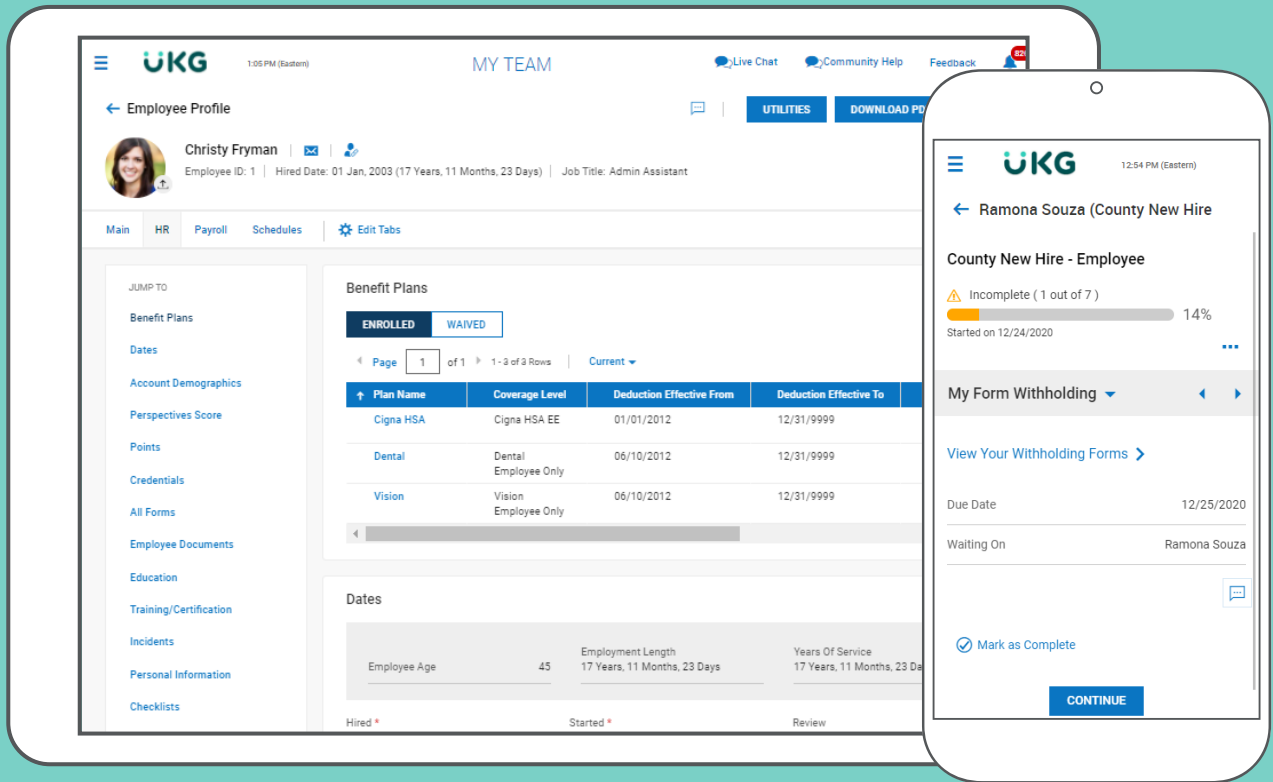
UKG 1:05 PM (Eastern) MY TEAM Live Chat Community Help Feedback 820

← Employee Profile

UTILITIES DOWNLOAD PD

Christy Fryman
Employee ID: 1 | Hired Date: 01 Jan, 2003 (17 Years, 11 Months, 23 Days) | Job Title: Admin Assistant

Main HR Payroll Schedules Edit Tabs

JUMP TO
Benefit Plans
Dates
Account Demographics
Perspectives Score
Points
Credentials
All Forms
Employee Documents
Education
Training/Certification
Incidents
Personal Information
Checklists

Benefit Plans

ENROLLED WAIVED

Page 1 of 1 1 - 3 of 3 Rows Current

| Plan Name | Coverage Level | Deduction Effective From | Deduction Effective To |
|---|---|---|---|
| Cigna HSA | Cigna HSA EE | 01/01/2012 | 12/31/9999 |
| Dental | Dental Employee Only | 06/10/2012 | 12/31/9999 |
| Vision | Vision Employee Only | 06/10/2012 | 12/31/9999 |

Dates

Employee Age 45
Employment Length 17 Years, 11 Months, 23 Days
Years Of Service 17 Years, 11 Months, 23 D

Hired * Started * Review

UKG 12:54 PM (Eastern)

← Ramona Souza (County New Hire

County New Hire - Employee

Incomplete ( 1 out of 7 )
14%
Started on 12/24/2020

...

My Form Withholding

View Your Withholding Forms >

Due Date 12/25/2020

Waiting On Ramona Souza

Mark as Complete

CONTINUE